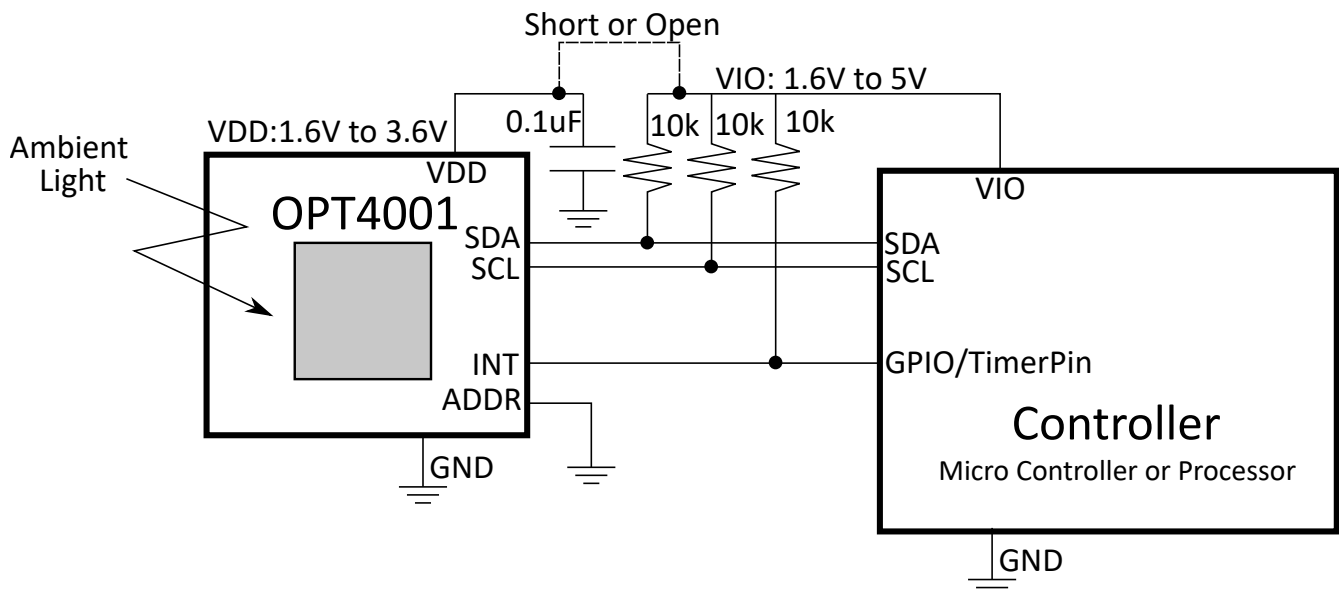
Short or Open

VIO: 1.6V to 5V

0.1uF

10k

10k

10k

VDD:1.6V to 3.6V

Ambient Light

VDD

OPT4001

SDA

SCL

INT

ADDR

GND

VIO

SDA

SCL

GPIO/TimerPin

Controller

Micro Controller or Processor

GND